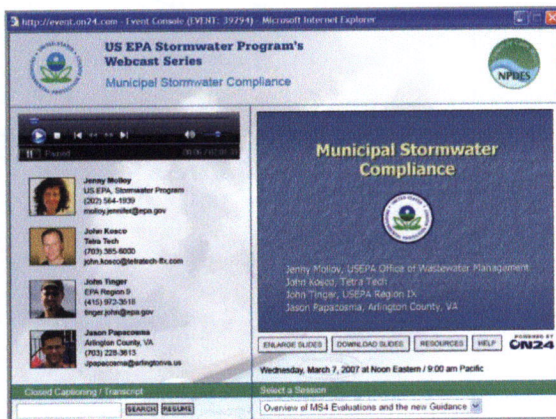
http://event.on24.com - Event Console (EVENT: 39794) - Microsoft Internet Explorer

US EPA Stormwater Program's Webcast Series
Municipal Stormwater Compliance

NPDES

Paused

Jenny Molloy
US EPA, Stormwater Program
(202) 564-1939
molloy.jennifer@epa.gov

John Kosco
Tetra Tech
(703) 385-6000
john.kosco@tetratech-ffx.com

John Tinger
EPA Region 9
(415) 972-3518
tinger.john@epa.gov

Jason Papacosma
Arlington County, VA
(703) 228-3613
jpapacosma@arlingtonva.us

Municipal Stormwater Compliance

Jenny Molloy, USEPA Office of Wastewater Management
John Kosco, Tetra Tech
John Tinger, USEPA Region IX
Jason Papacosma, Arlington County, VA

ENLARGE SLIDES | DOWNLOAD SLIDES | RESOURCES | HELP | POWERED BY ON24

Wednesday, March 7, 2007 at Noon Eastern / 9:00 am Pacific

Closed Captioning / Transcript
SEARCH | RESUME

Select a Session
Overview of MS4 Evaluations and the new Guidance